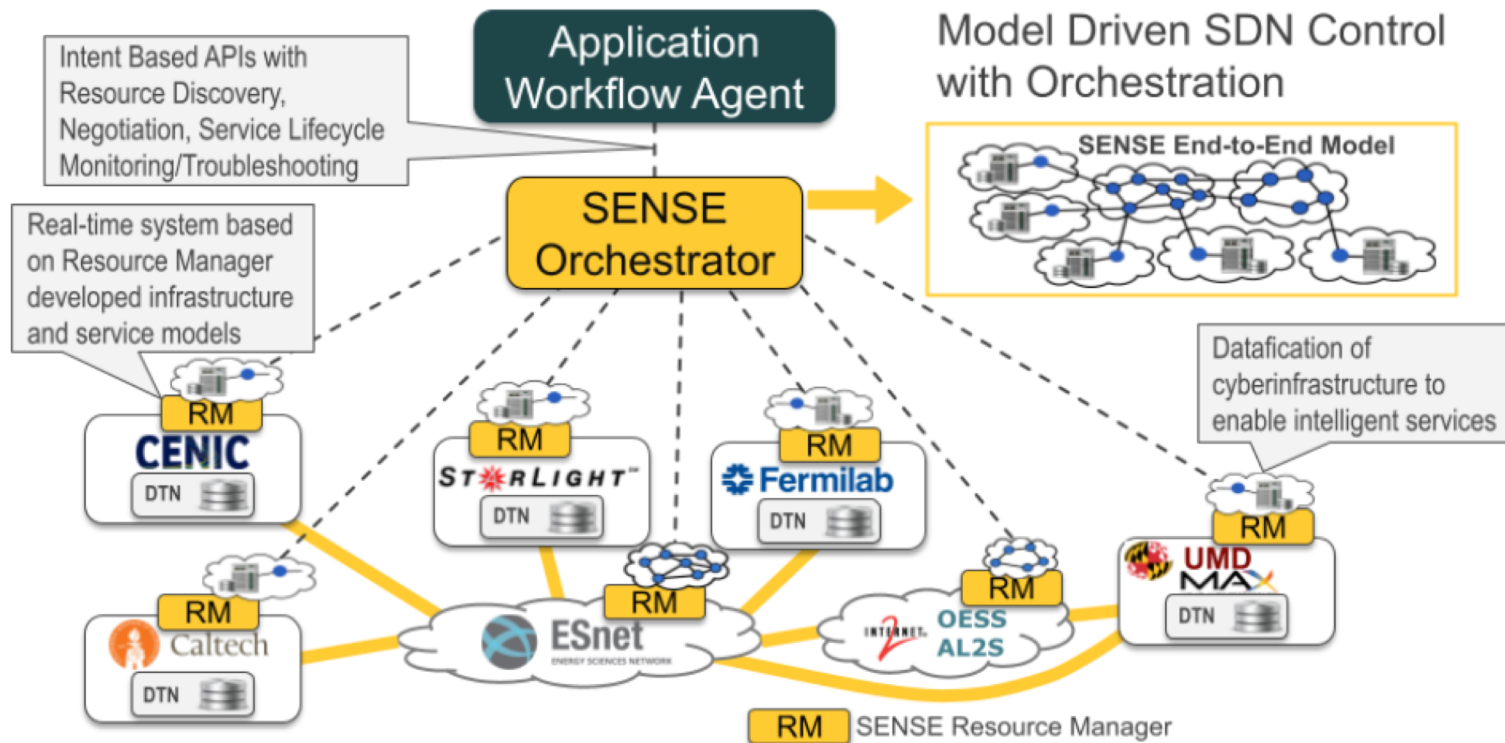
Intent Based APIs with Resource Discovery, Negotiation, Service Lifecycle Monitoring/Troubleshooting

Application Workflow Agent

Model Driven SDN Control with Orchestration

SENSE End-to-End Model

Real-time system based on Resource Manager developed infrastructure and service models

SENSE Orchestrator

Datafication of cyberinfrastructure to enable intelligent services

RM
CENIC
DTN

RM
STARLIGHT
DTN

RM
Fermilab
DTN

RM
UMD MAX
DTN

RM
Caltech
DTN

RM
ESnet
ENERGY SCIENCES NETWORK

RM
INTERNET2
OESS AL2S

RM SENSE Resource Manager